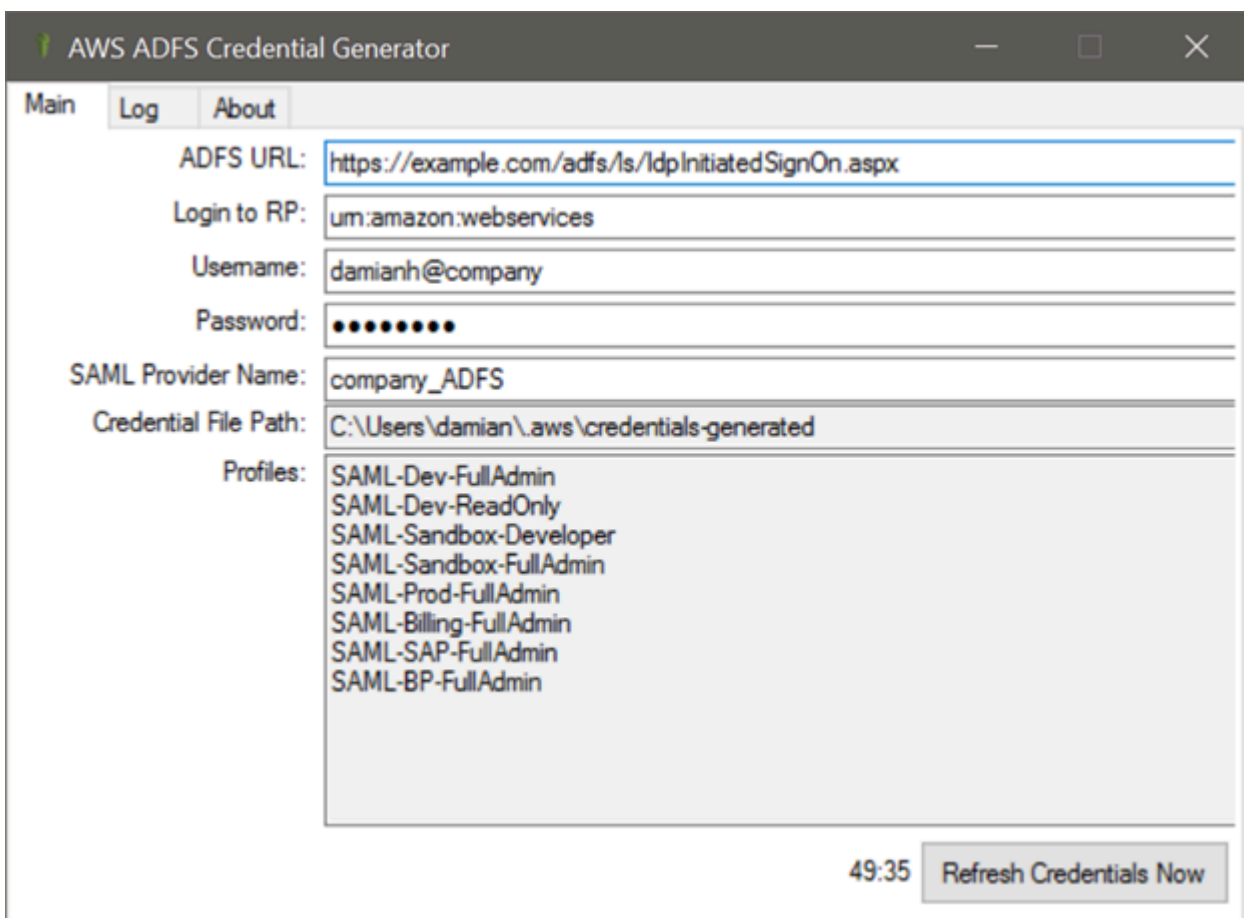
AWS ADFS Credential Generator

Main Log About

ADFS URL: https://example.com/adfs/ls/IdpInitiatedSignOn.aspx

Login to RP: urn:amazon:webservices

Username: damianh@company

Password: ••••••••

SAML Provider Name: company_ADFS

Credential File Path: C:\Users\damian\.aws\credentials-generated

Profiles: SAML-Dev-FullAdmin
SAML-Dev-ReadOnly
SAML-Sandbox-Developer
SAML-Sandbox-FullAdmin
SAML-Prod-FullAdmin
SAML-Billing-FullAdmin
SAML-SAP-FullAdmin
SAML-BP-FullAdmin

49:35 Refresh Credentials Now